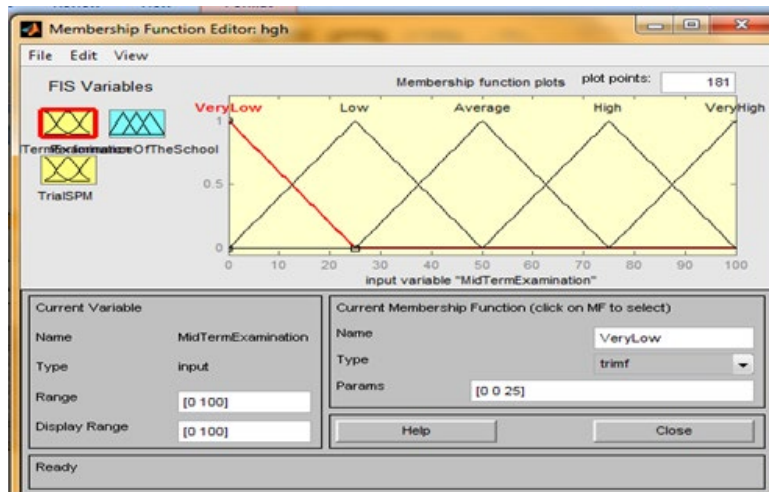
Membership Function Editor: hgh

File Edit View

FIS Variables

TermExamination PerformanceOfTheSchool

TrialSPM

Membership function plots

plot points: 181

VeryLow Low Average High VeryHigh

1

0.5

0

0 10 20 30 40 50 60 70 80 90 100

input variable "MidTermExamination"

Current Variable

Name MidTermExamination

Type input

Range [0 100]

Display Range [0 100]

Current Membership Function (click on MF to select)

Name VeryLow

Type trimf

Params [0 0 25]

Help

Close

Ready